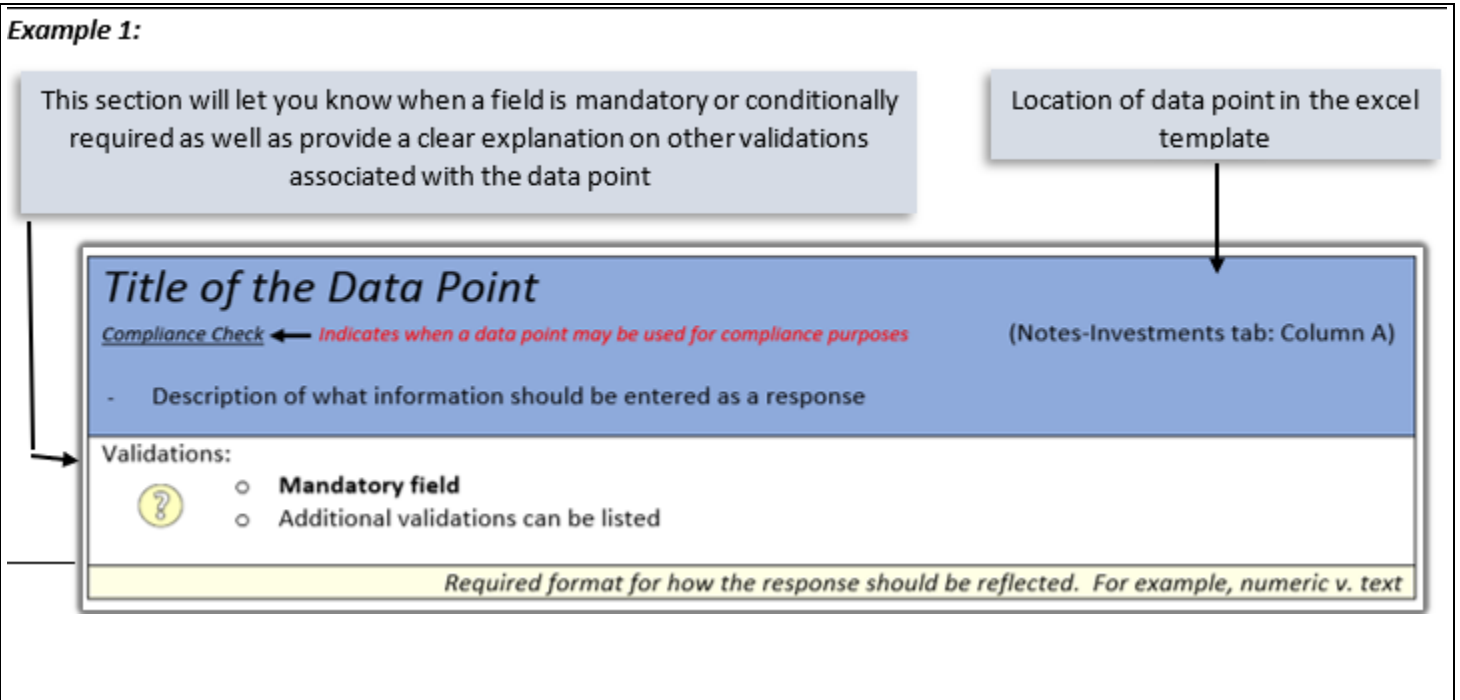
Example 1:

This section will let you know when a field is mandatory or conditionally required as well as provide a clear explanation on other validations associated with the data point

Location of data point in the excel template

Title of the Data Point

Compliance Check ← Indicates when a data point may be used for compliance purposes

(Notes-Investments tab: Column A)

- Description of what information should be entered as a response

Validations:

?

- Mandatory field
- Additional validations can be listed

Required format for how the response should be reflected. For example, numeric v. text